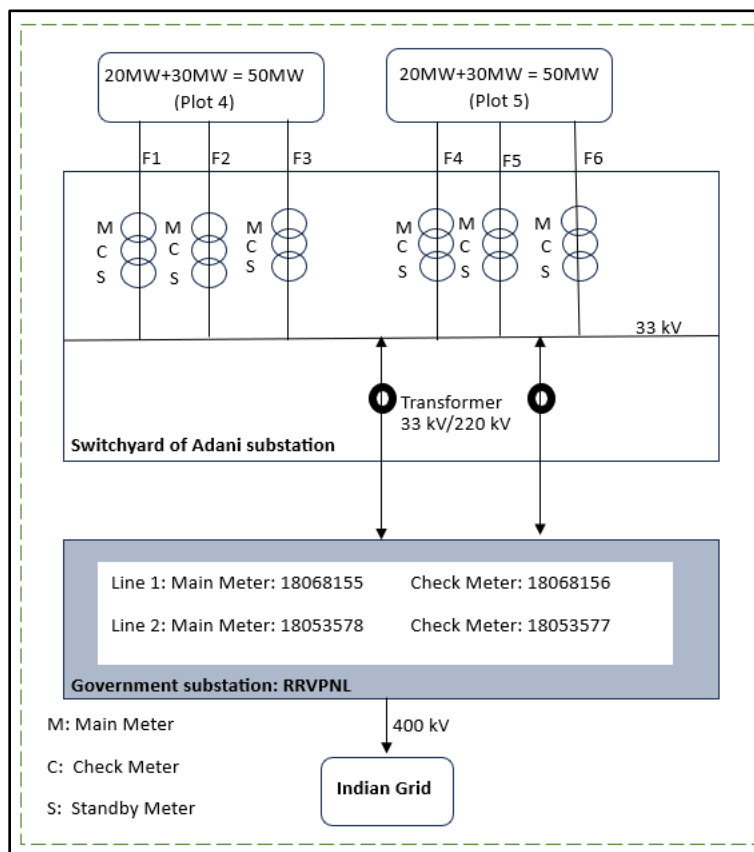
20MW+30MW = 50MW
(Plot 4)

20MW+30MW = 50MW
(Plot 5)

F1 F2 F3 F4 F5 F6

M
C
S

M
C
S

M
C
S

M
C
S

M
C
S

M
C
S

33 kV

Transformer
33 kV/220 kV

Switchyard of Adani substation

Line 1: Main Meter: 18068155 Check Meter: 18068156

Line 2: Main Meter: 18053578 Check Meter: 18053577

Government substation: RRVPNL

400 kV

Indian Grid

M: Main Meter

C: Check Meter

S: Standby Meter